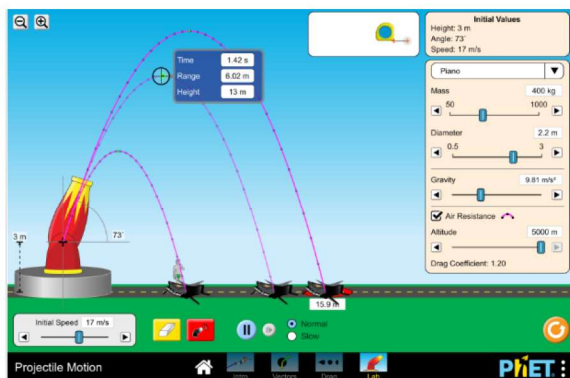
Initial Values
Height: 3 m
Angle: 73°
Speed: 17 m/s

Time 1.42 s
Range 6.02 m
Height 13 m

Piano

Mass 400 kg
50 1000

Diameter 2.2 m
0.5 3

Gravity 9.81 m/s²

Air Resistance

Altitude 5000 m

Drag Coefficient: 1.20

3 m

73°

15.9 m

Initial Speed 17 m/s

Normal
Slow

Projectile Motion

Intro Vectors Drag Lab

PhET